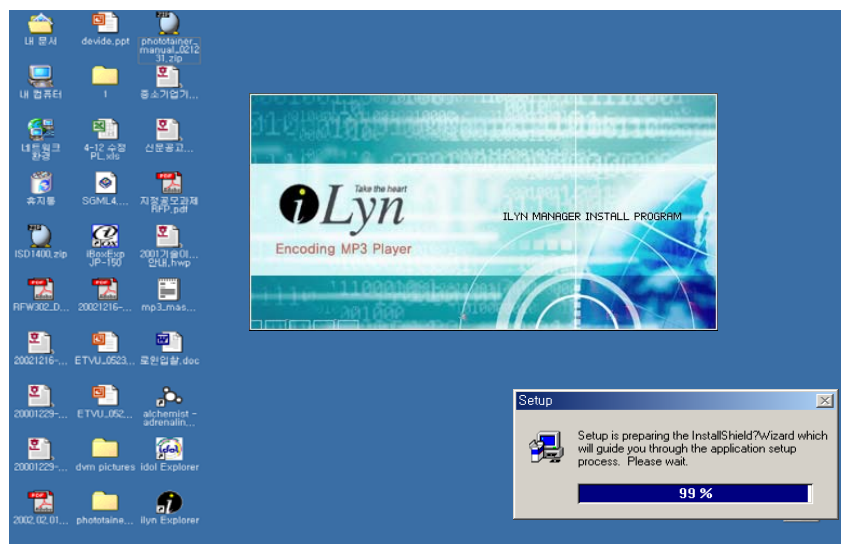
내 문서
devide.ppt
phototainer_manual_021231.zip
내 컴퓨터
1
중소기업기...
네트워크 환경
4-12 수정 PL.xls
신문공고...
휴지통
SGML4....
지정공모과제 RFP.pdf
ISD1400.zip
iBoxExp JP-150
2001기술이... 안내.hwp
RFW302_D...
20021216-...
mp3_mas...
20021216-...
ETVU_0523...
로얄입찰.doc
20001229-...
ETVU_052...
alchemist - adrenalin...
20001229-...
dvm pictures
idol Explorer
2002.02.01...
phototaine...
ilyn Explorer

Take the heart
iLyn
Encoding MP3 Player
ILYN MANAGER INSTALL PROGRAM

Setup
Setup is preparing the InstallShield?Wizard which will guide you through the application setup process. Please wait.
99 %